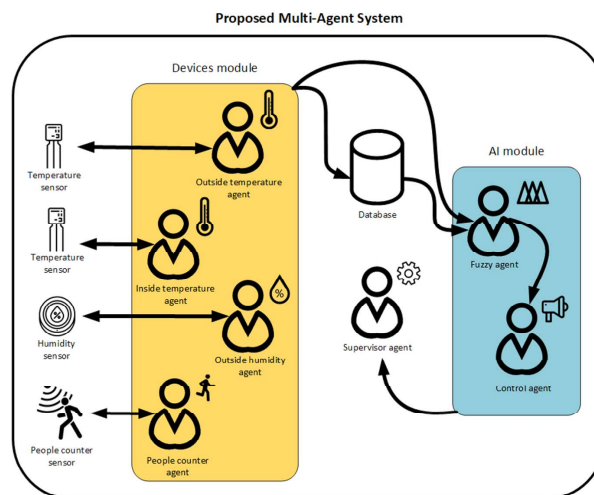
Proposed Multi-Agent System

Devices module

Temperature sensor

Outside temperature agent

Temperature sensor

Inside temperature agent

Humidity sensor

Outside humidity agent

People counter sensor

People counter agent

Database

AI module

Fuzzy agent

Supervisor agent

Control agent